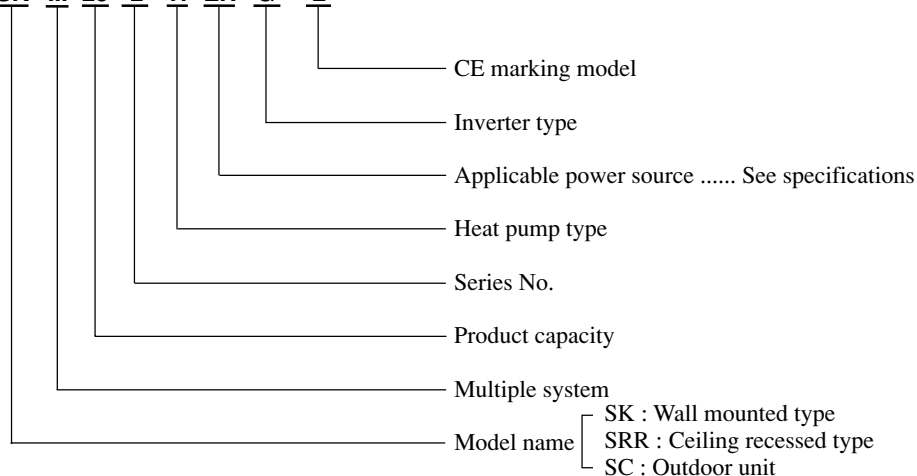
CE marking model

Inverter type

Applicable power source ...... See specifications

Heat pump type

Series No.

Product capacity

Multiple system

Model name
SK : Wall mounted type
SRR : Ceiling recessed type
SC : Outdoor unit